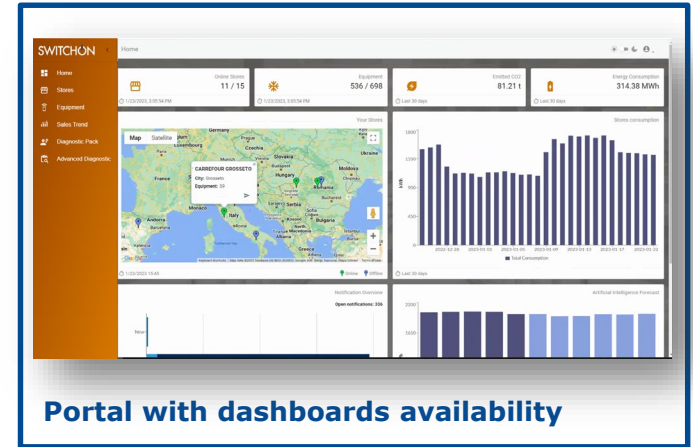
SWITCHON

Home

Home
Stores
Equipment
Sales Trend
Diagnostic Pack
Advanced Diagnostic

Online Stores
11 / 15
1/23/2023, 3:05:54 PM

Equipment
536 / 698
1/23/2023, 3:05:54 PM

Emitted CO2
81.21 t
Last 30 days

Energy Consumption
314.38 MWh
Last 30 days

Your Stores
Map Satellite
CARREFOUR GROSSETO
City: Grosseto
Equipment: 59
Slovakia
Hungary
Romania
Croatia
Serbia
Bulgaria
Italy
Greece
Andorra
Spain
Portugal
Tunisia
1/23/2023 15:49
Online Offline

Stores consumption
1500
1000
500
0
kWh
2022-12-28
2023-01-01
2023-01-05
2023-01-09
2023-01-13
2023-01-17
2023-01-21
Total Consumption
Last 30 days

Notification Overview
Open notifications: 306

Artificial Intelligence Forecast
1500

Portal with dashboards availability